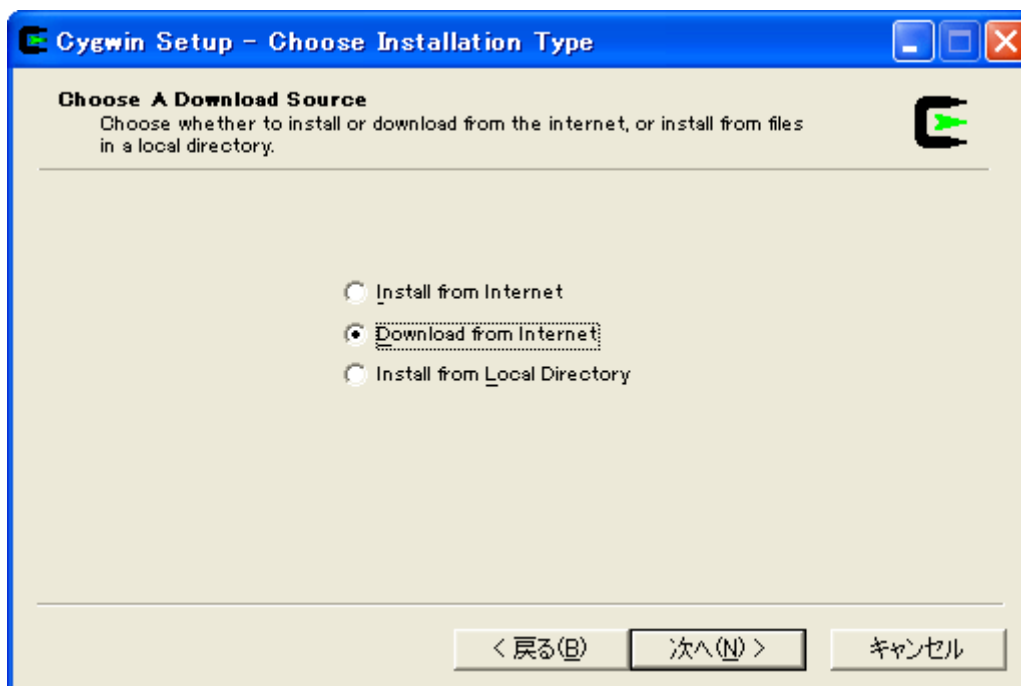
Cygwin Setup - Choose Installation Type

Choose A Download Source
Choose whether to install or download from the internet, or install from files in a local directory.

Install from Internet
Download from Internet
Install from Local Directory

< 戻る(B)
次へ(N) >
キャンセル